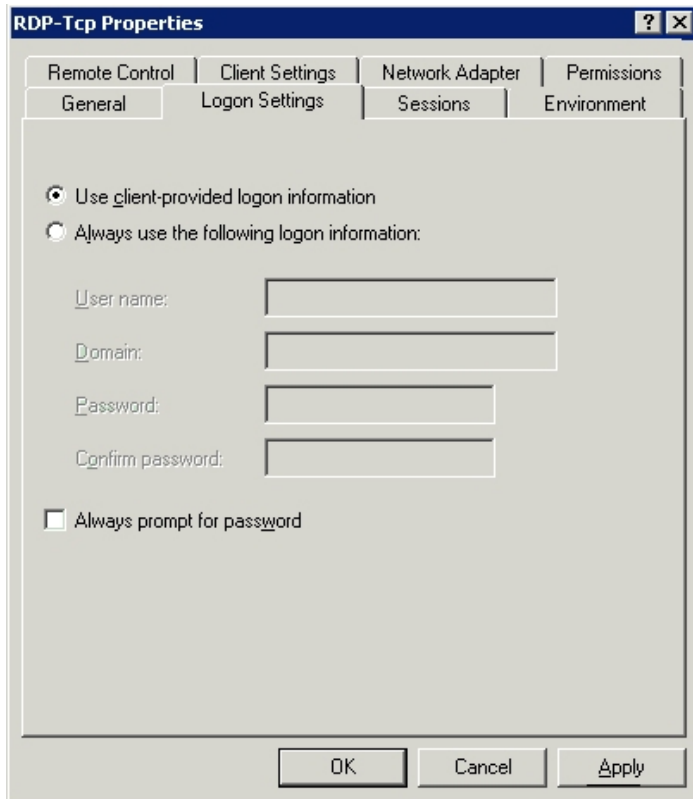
RDP-Tcp Properties

?

X

Remote Control

Client Settings

Network Adapter

Permissions

General

Logon Settings

Sessions

Environment

Use client-provided logon information

Always use the following logon information:

User name:

Domain:

Password:

Confirm password:

Always prompt for password

OK

Cancel

Apply